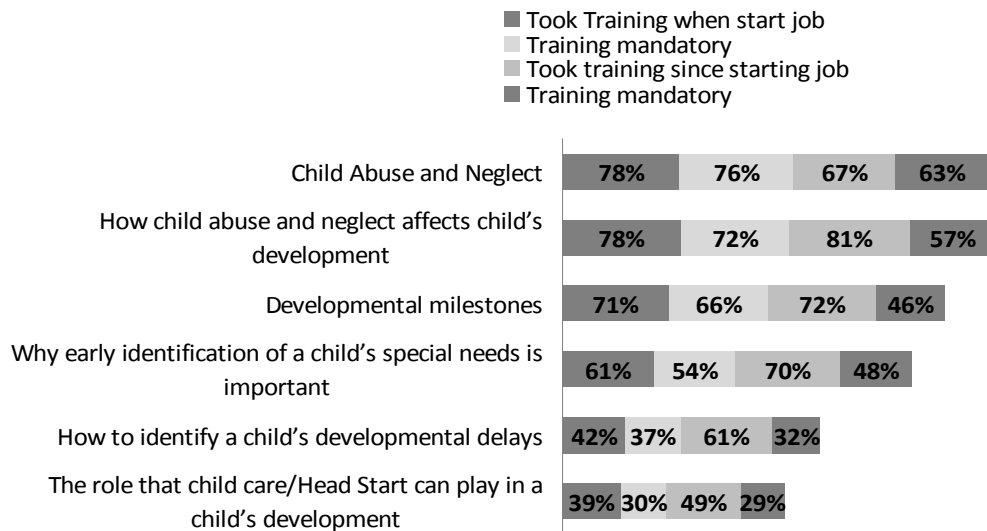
Took Training when start job
Training mandatory
Took training since starting job
Training mandatory

Child Abuse and Neglect 78% 76% 67% 63%

How child abuse and neglect affects child's development 78% 72% 81% 57%

Developmental milestones 71% 66% 72% 46%

Why early identification of a child's special needs is important 61% 54% 70% 48%

How to identify a child's developmental delays 42% 37% 61% 32%

The role that child care/Head Start can play in a child's development 39% 30% 49% 29%